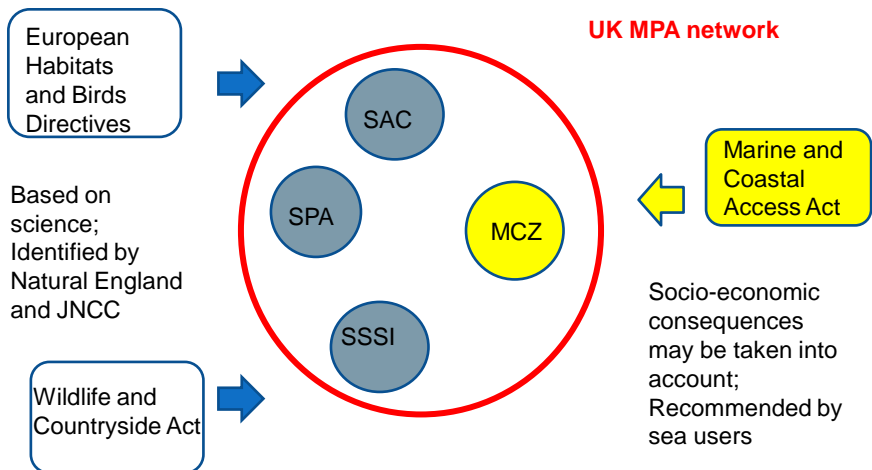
European Habitats and Birds Directives

UK MPA network

SAC

SPA

MCZ

SSSI

Marine and Coastal Access Act

Based on science; Identified by Natural England and JNCC

Socio-economic consequences may be taken into account; Recommended by sea users

Wildlife and Countryside Act